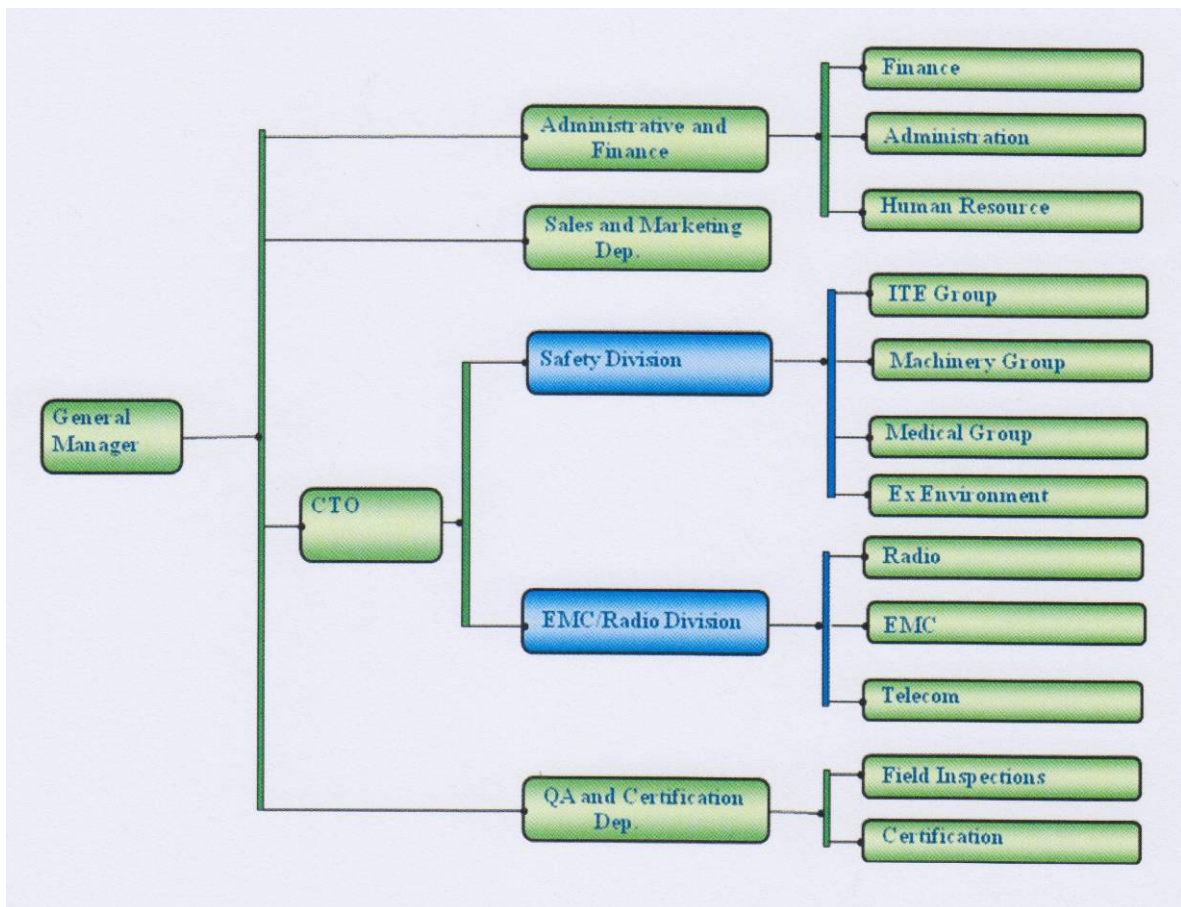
General Manager

Administrative and Finance

Finance

Administration

Human Resource

Sales and Marketing Dep.

CTO

Safety Division

ITE Group

Machinery Group

Medical Group

Ex Environment

EMC/Radio Division

Radio

EMC

Telecom

QA and Certification Dep.

Field Inspections

Certification